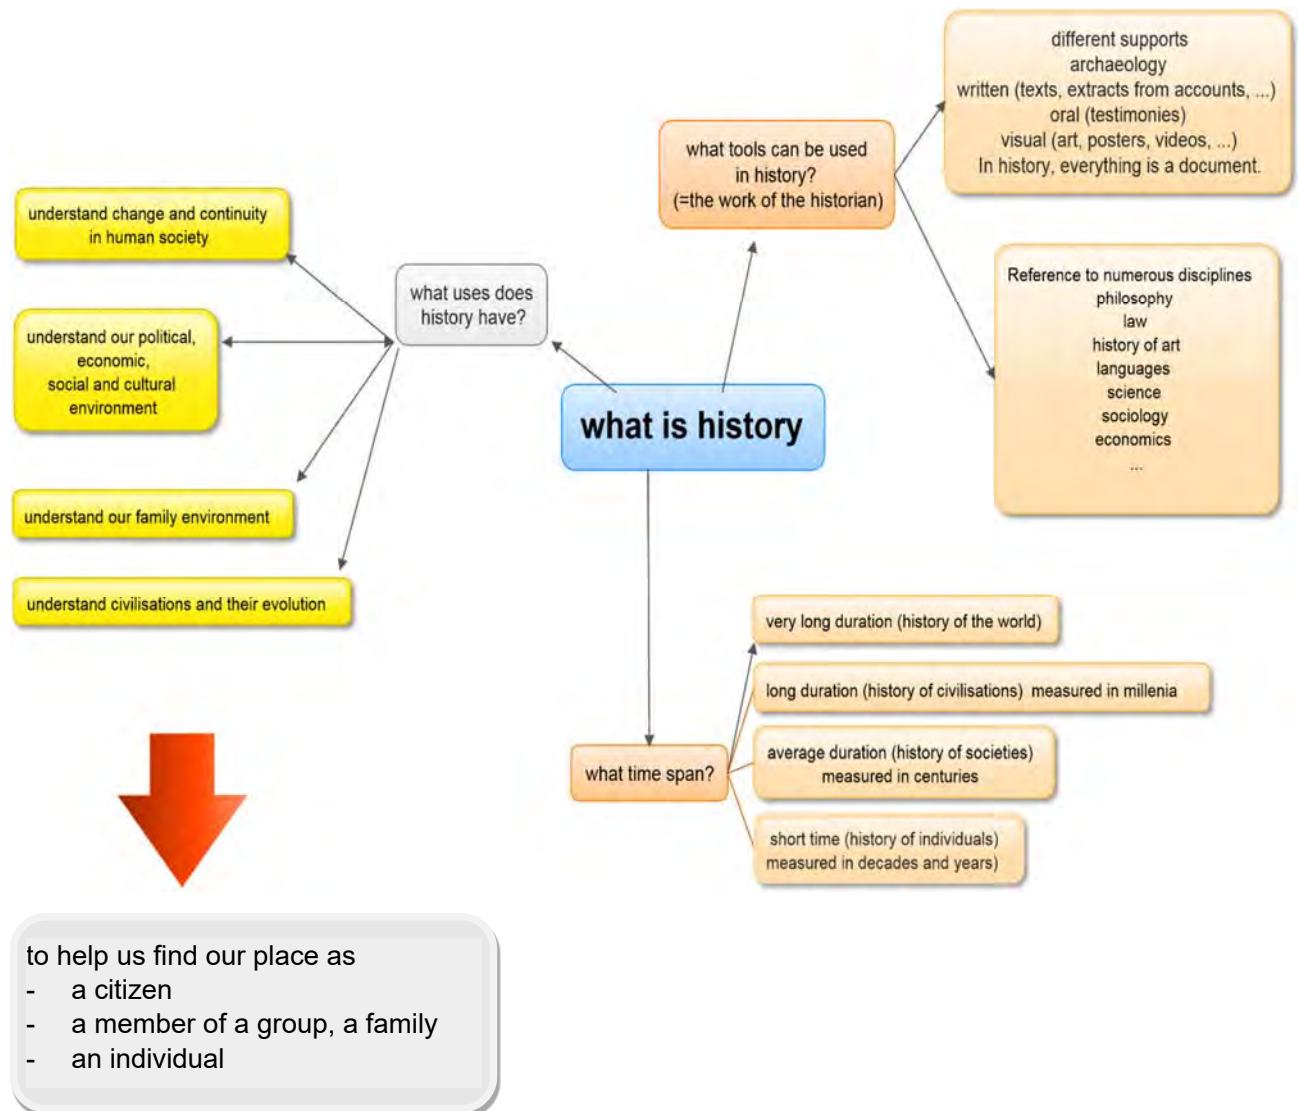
what is history

what uses does history have?

understand change and continuity in human society

understand our political, economic, social and cultural environment

understand our family environment

understand civilisations and their evolution

what tools can be used in history? (=the work of the historian)

different supports
archaeology
written (texts, extracts from accounts, ...)
oral (testimonies)
visual (art, posters, videos, ...)
In history, everything is a document.

Reference to numerous disciplines
philosophy
law
history of art
languages
science
sociology
economics
...

what time span?

very long duration (history of the world)

long duration (history of civilisations) measured in millenia

average duration (history of societies) measured in centuries

short time (history of individuals) measured in decades and years)

to help us find our place as
- a citizen
- a member of a group, a family
- an individual